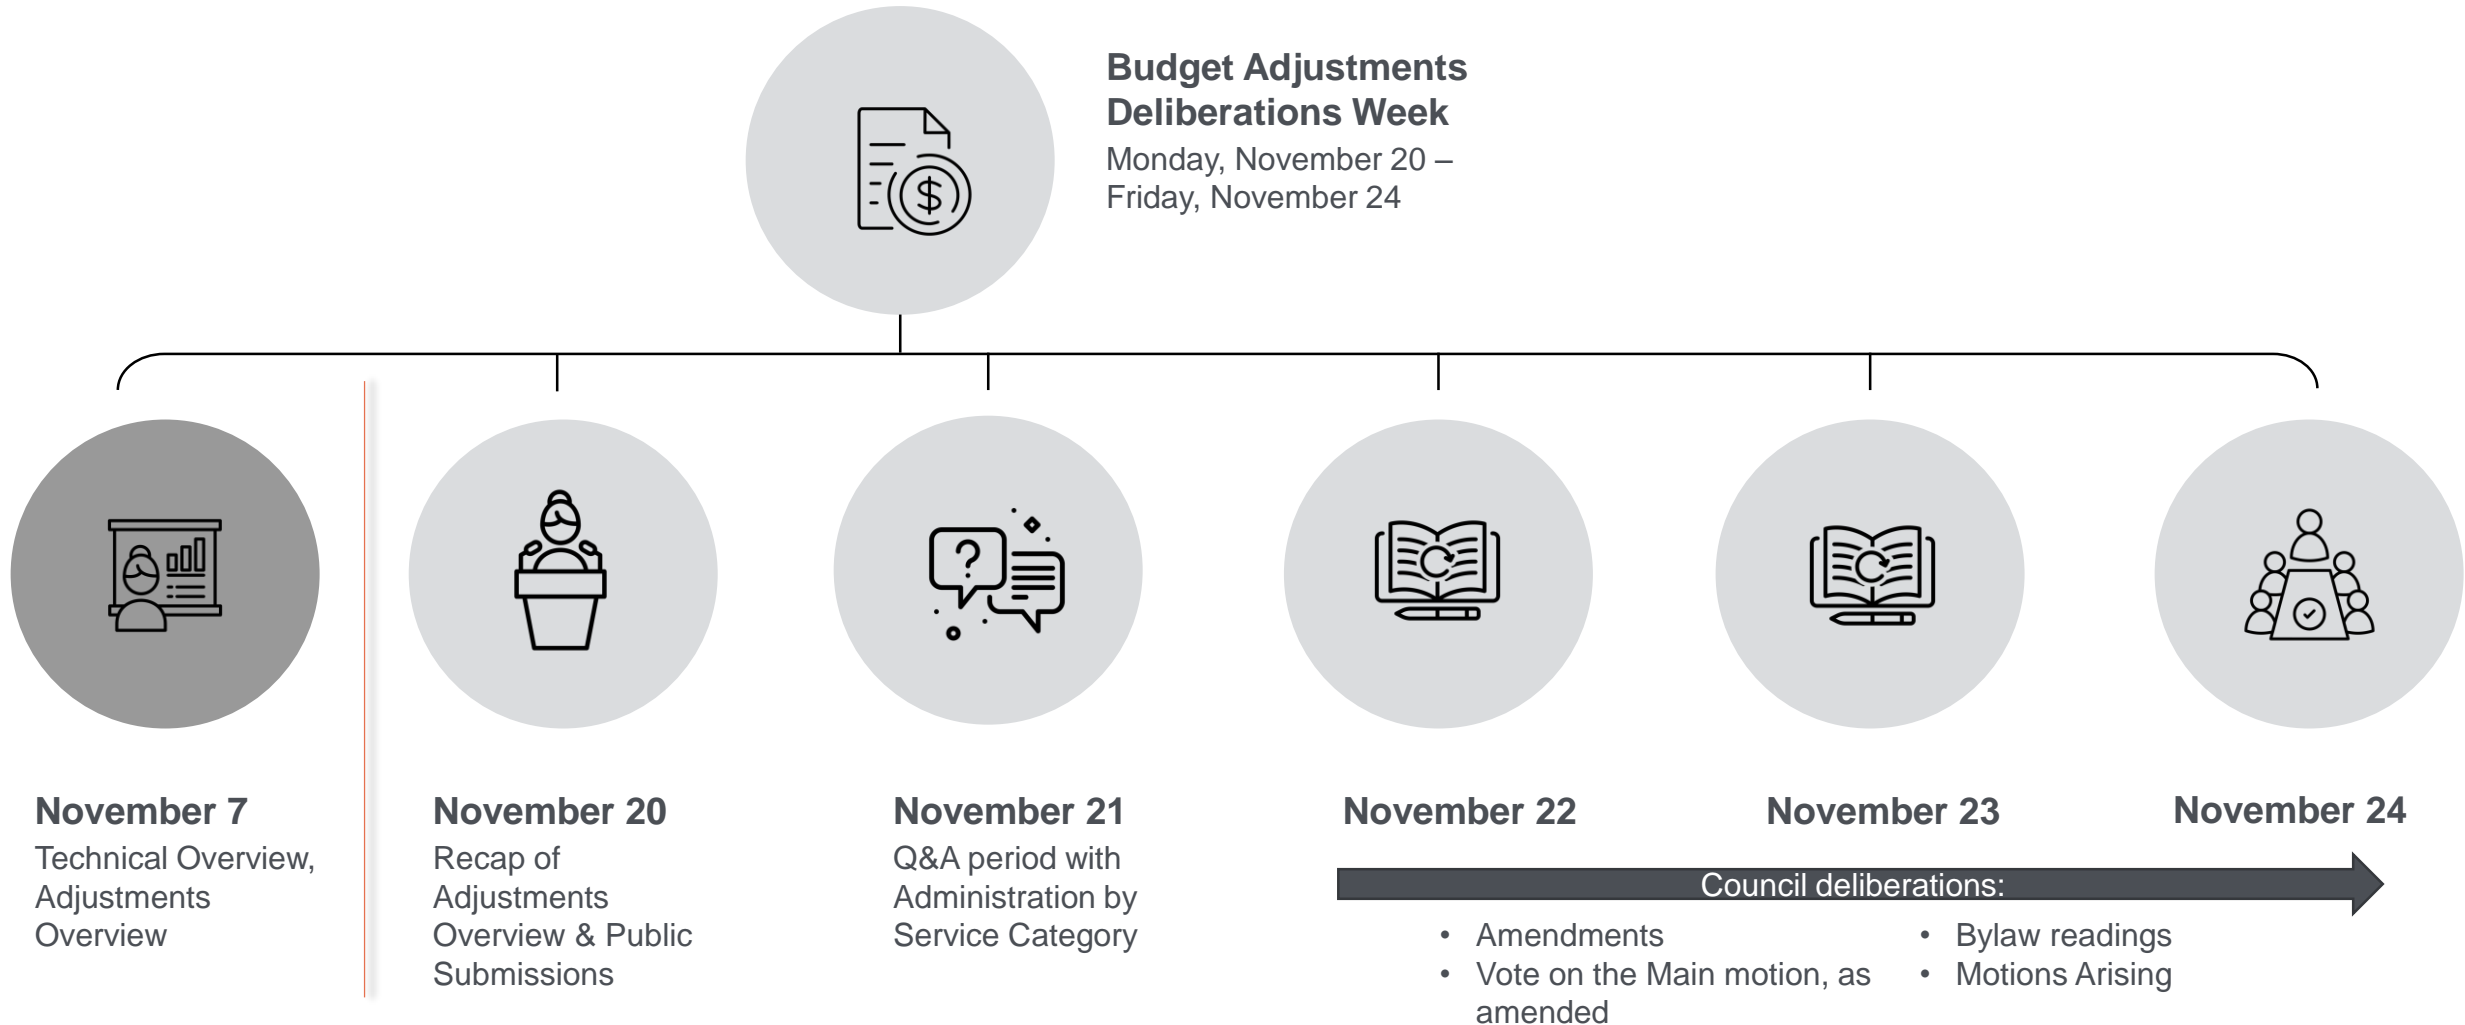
Budget Adjustments Deliberations Week
Monday, November 20 – Friday, November 24

November 7
Technical Overview, Adjustments Overview

November 20
Recap of Adjustments Overview & Public Submissions

November 21
Q&A period with Administration by Service Category

November 22

November 23

November 24

Council deliberations:

• Amendments
• Vote on the Main motion, as amended

• Bylaw readings
• Motions Arising